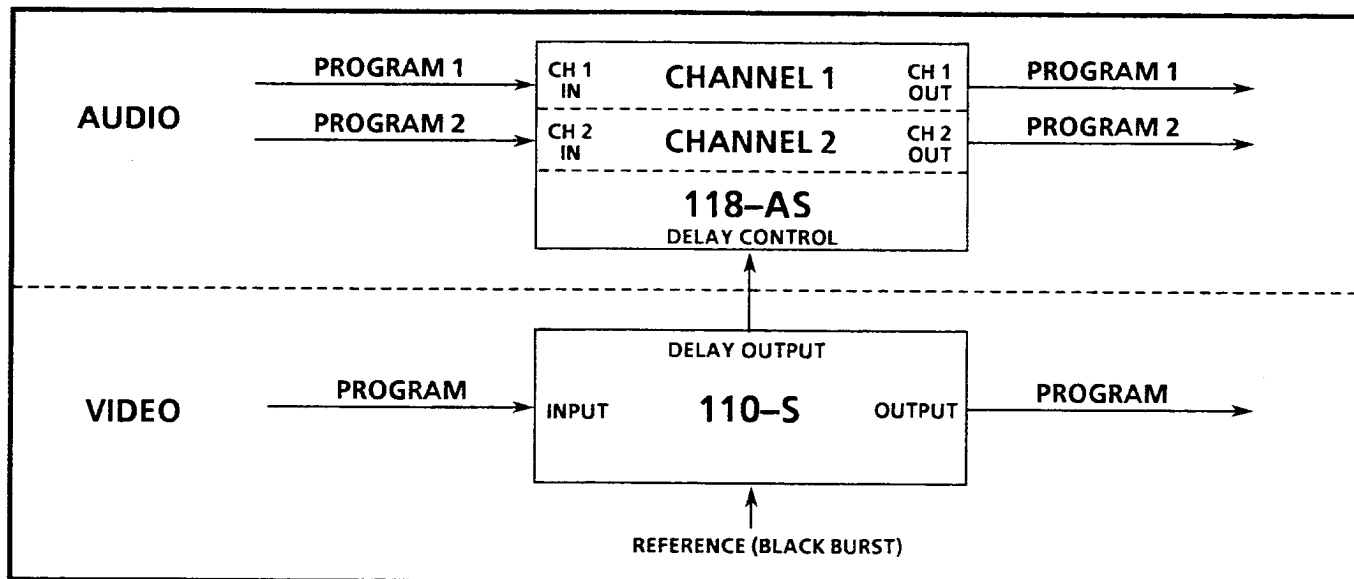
AUDIO

PROGRAM 1

PROGRAM 2

CH 1 IN

CHANNEL 1

CH 1 OUT

CH 2 IN

CHANNEL 2

CH 2 OUT

118–AS
DELAY CONTROL

PROGRAM 1

PROGRAM 2

VIDEO

PROGRAM

DELAY OUTPUT

INPUT

110–S

OUTPUT

PROGRAM

REFERENCE (BLACK BURST)